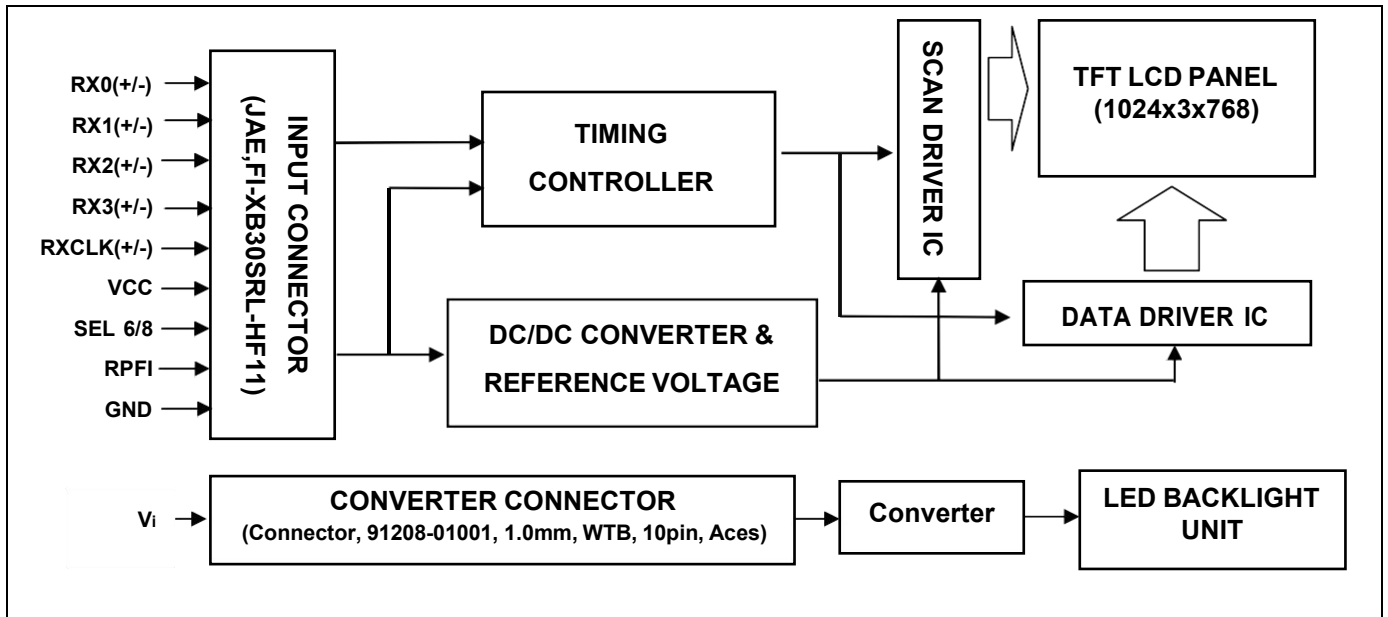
RX0(+/-)
RX1(+/-)
RX2(+/-)
RX3(+/-)
RXCLK(+/-)
VCC
SEL 6/8
RPFI
GND

INPUT CONNECTOR (JAE,FI-XB30SRL-HF11)

TIMING CONTROLLER

SCAN DRIVER IC

TFT LCD PANEL (1024x3x768)

DC/DC CONVERTER & REFERENCE VOLTAGE

DATA DRIVER IC

$V_i$

CONVERTER CONNECTOR
(Connector, 91208-01001, 1.0mm, WTB, 10pin, Aces)

Converter

LED BACKLIGHT UNIT